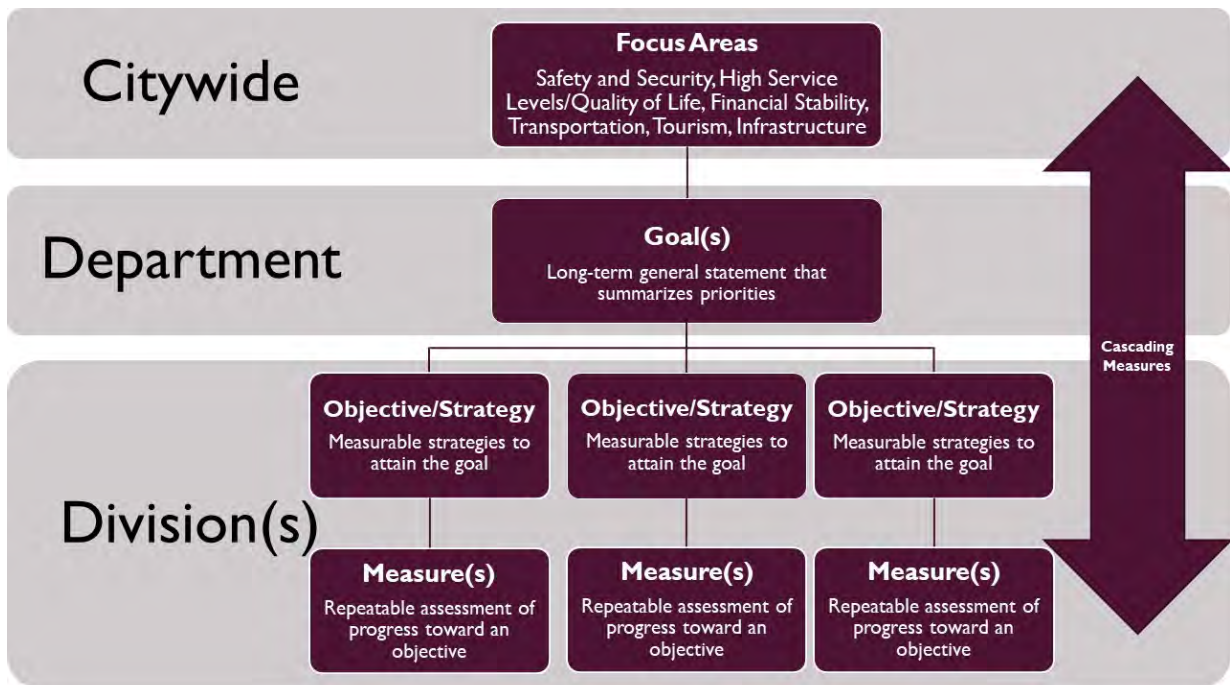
Citywide

Focus Areas
Safety and Security, High Service Levels/Quality of Life, Financial Stability, Transportation, Tourism, Infrastructure

Department

Goal(s)
Long-term general statement that summarizes priorities

Cascading Measures

Division(s)

Objective/Strategy
Measurable strategies to attain the goal

Objective/Strategy
Measurable strategies to attain the goal

Objective/Strategy
Measurable strategies to attain the goal

Measure(s)
Repeatable assessment of progress toward an objective

Measure(s)
Repeatable assessment of progress toward an objective

Measure(s)
Repeatable assessment of progress toward an objective